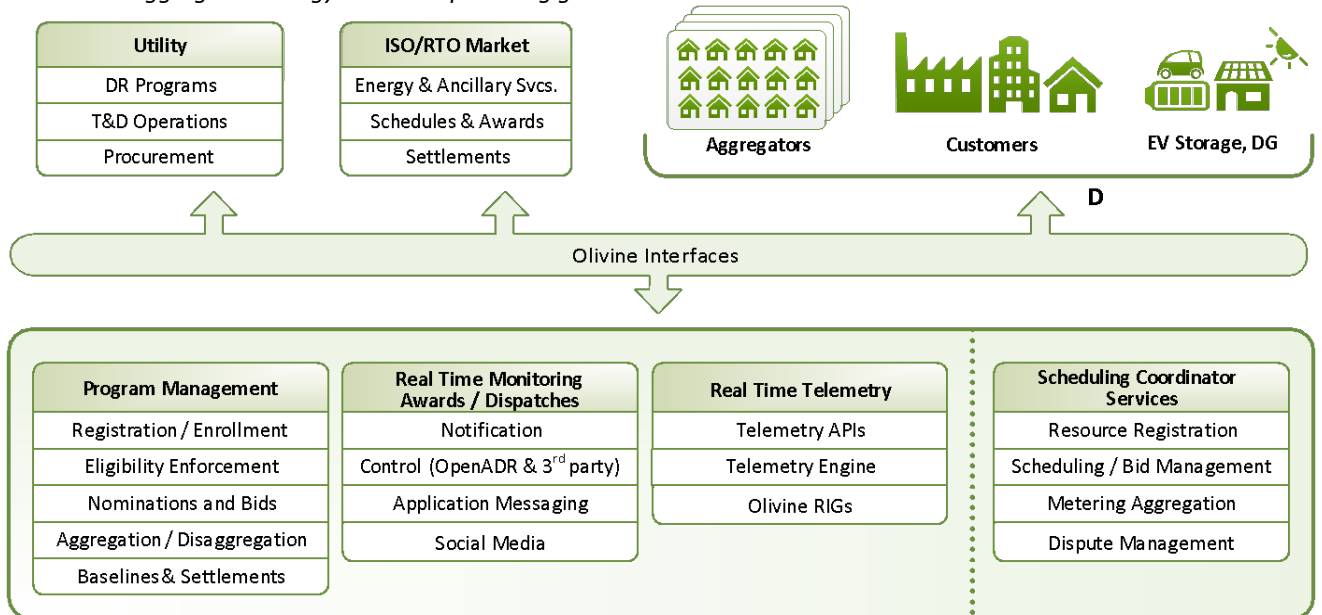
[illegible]

Utility
DR Programs
T&D Operations
Procurement

ISO/RTO Market
Energy & Ancillary Svcs.
Schedules & Awards
Settlements

Aggregators

Customers

EV Storage, DG

D

Olivine Interfaces

Program Management
Registration / Enrollment
Eligibility Enforcement
Nominations and Bids
Aggregation / Disaggregation
Baselines & Settlements

Real Time Monitoring Awards / Dispatches
Notification
Control (OpenADR & 3$^{rd}$ party)
Application Messaging
Social Media

Real Time Telemetry
Telemetry APIs
Telemetry Engine
Olivine RIGs

Scheduling Coordinator Services
Resource Registration
Scheduling / Bid Management
Metering Aggregation
Dispute Management